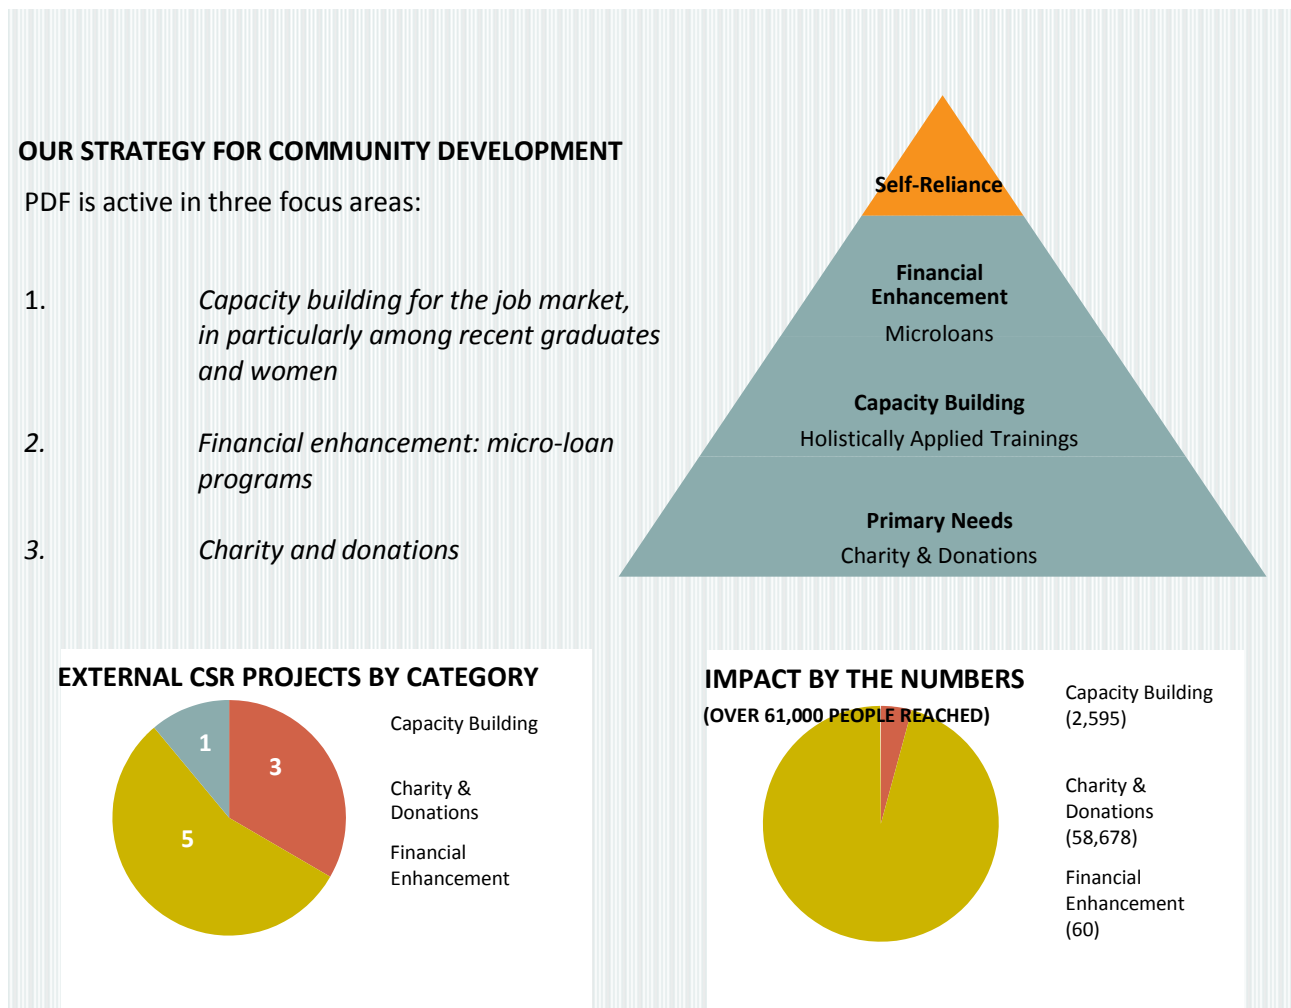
OUR STRATEGY FOR COMMUNITY DEVELOPMENT

PDF is active in three focus areas:

1. *Capacity building for the job market, in particularly among recent graduates and women*

*2. Financial enhancement: micro-loan programs*

*3. Charity and donations*

Self-Reliance

Financial Enhancement
Microloans

Capacity Building
Holistically Applied Trainings

Primary Needs
Charity & Donations

EXTERNAL CSR PROJECTS BY CATEGORY

1
3
5

Capacity Building

Charity & Donations

Financial Enhancement

IMPACT BY THE NUMBERS
(OVER 61,000 PEOPLE REACHED)

Capacity Building (2,595)

Charity & Donations (58,678)

Financial Enhancement (60)